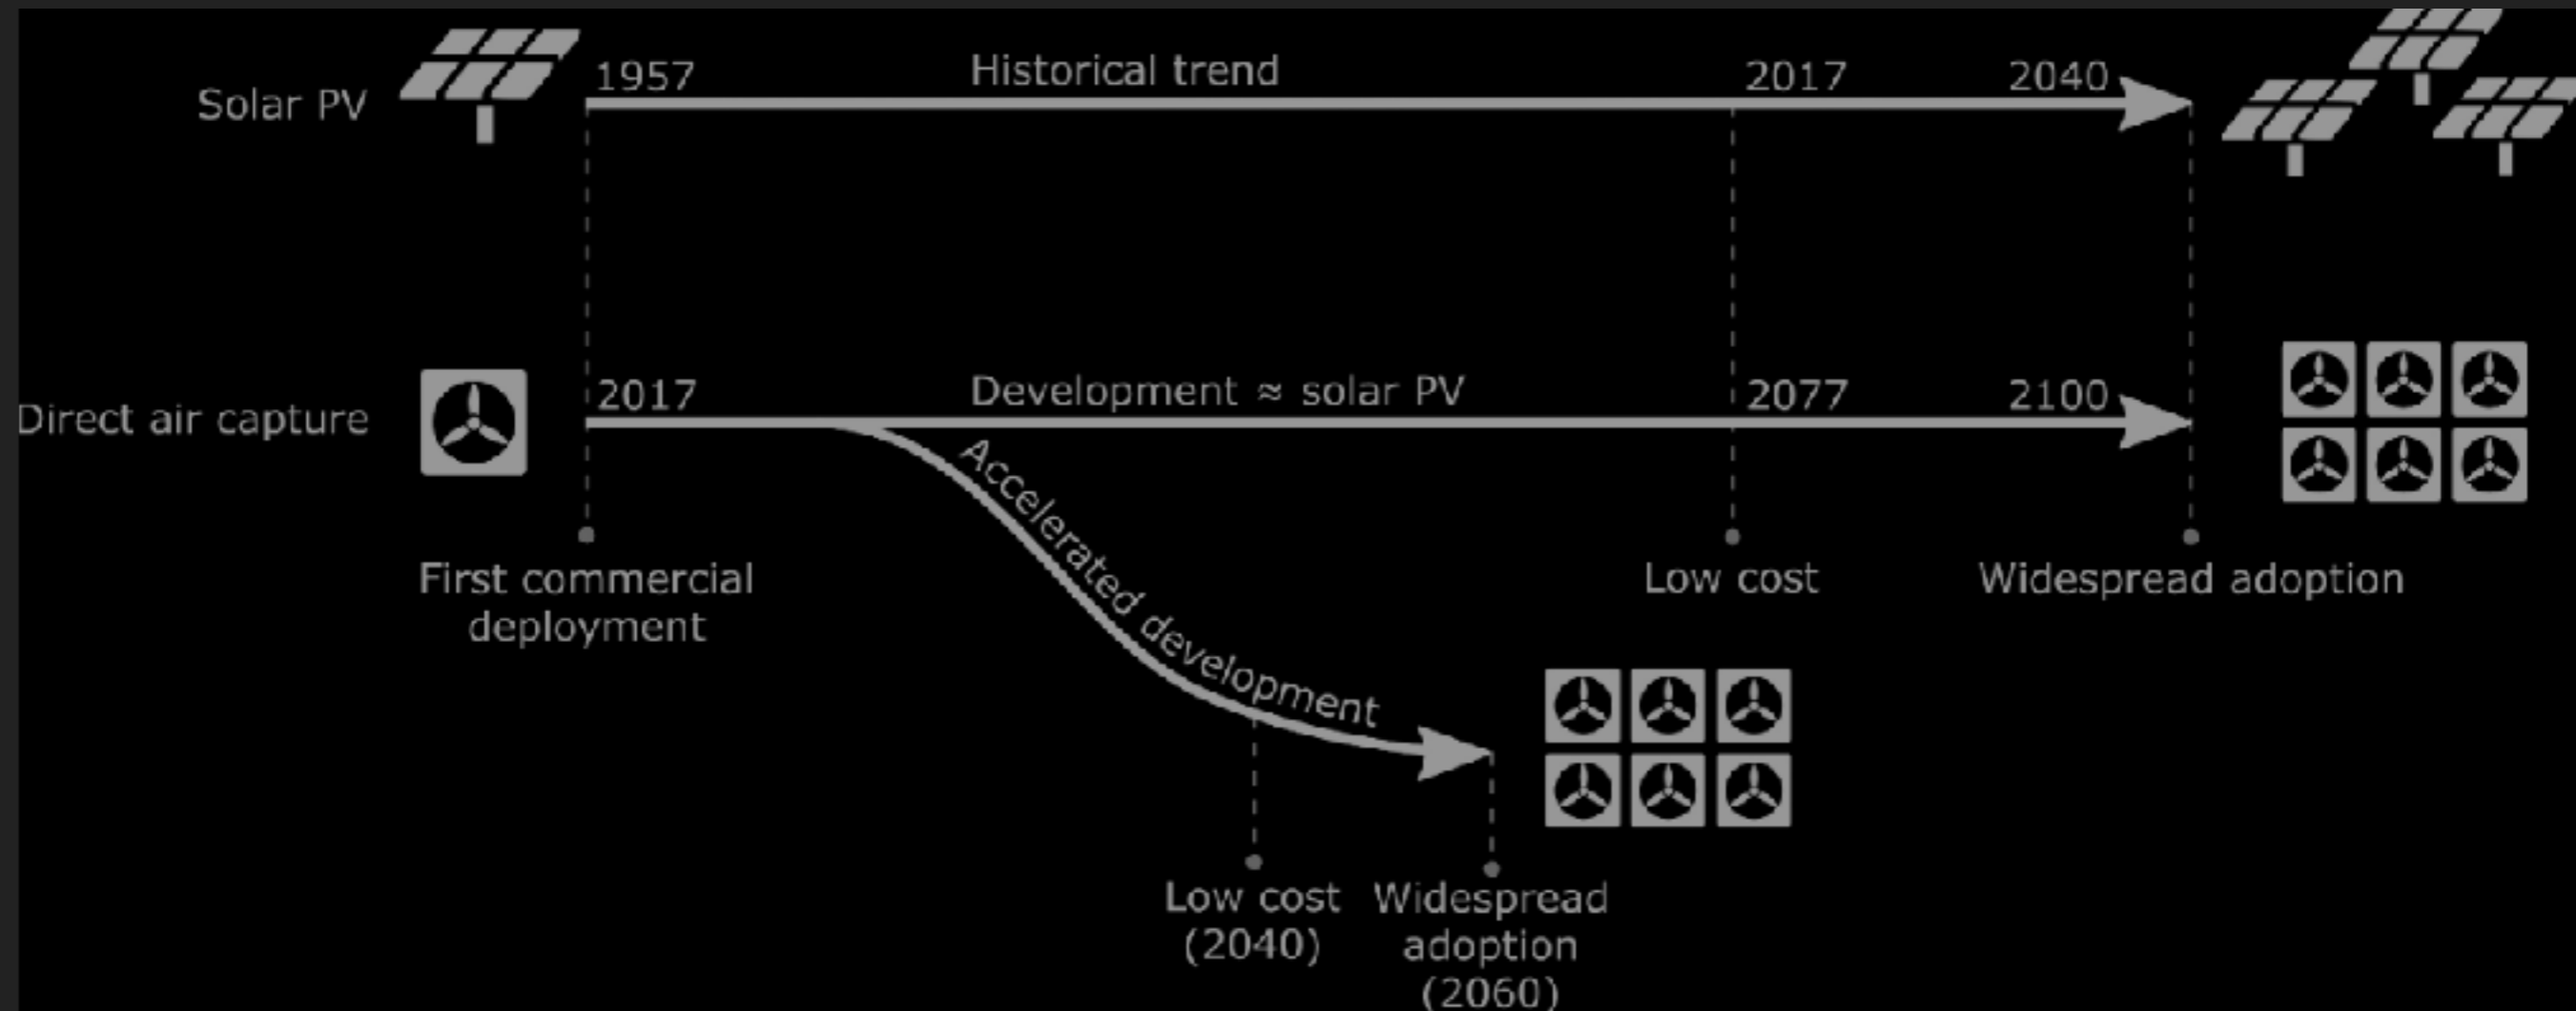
Solar PV
1957
Historical trend
2017
2040

Direct air capture
2017
Development ≈ solar PV
2077
2100

Accelerated development

First commercial deployment
Low cost
Widespread adoption

Low cost (2040)
Widespread adoption (2060)